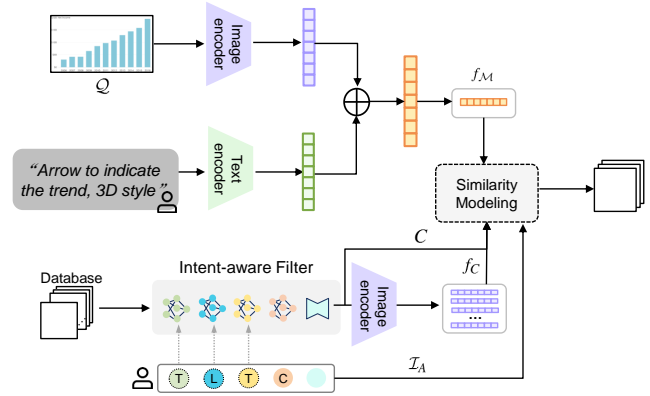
Image encoder

$\mathcal{Q}$

$f_{\mathcal{M}}$

"Arrow to indicate the trend, 3D style"

Text encoder

Similarity Modeling

$C$

Database

Intent-aware Filter

$f_C$

Image encoder

...

T L T C

$\mathcal{I}_A$